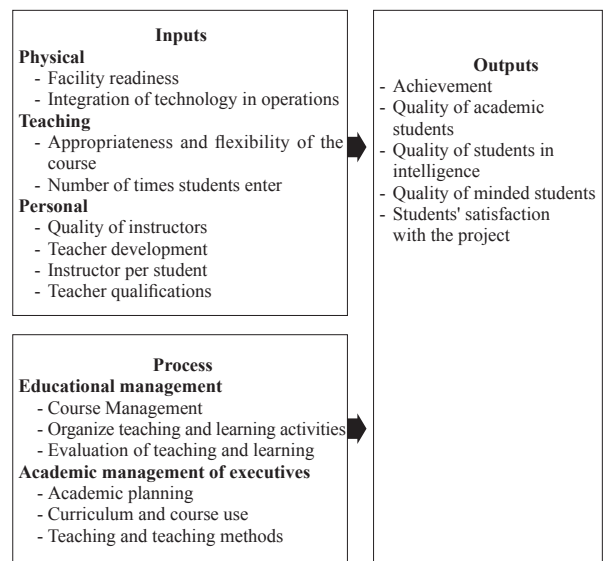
Inputs

Physical
- Facility readiness
- Integration of technology in operations

Teaching
- Appropriateness and flexibility of the course
- Number of times students enter

Personal
- Quality of instructors
- Teacher development
- Instructor per student
- Teacher qualifications

Process

Educational management
- Course Management
- Organize teaching and learning activities
- Evaluation of teaching and learning

Academic management of executives
- Academic planning
- Curriculum and course use
- Teaching and teaching methods

Outputs
- Achievement
- Quality of academic students
- Quality of students in intelligence
- Quality of minded students
- Students' satisfaction with the project